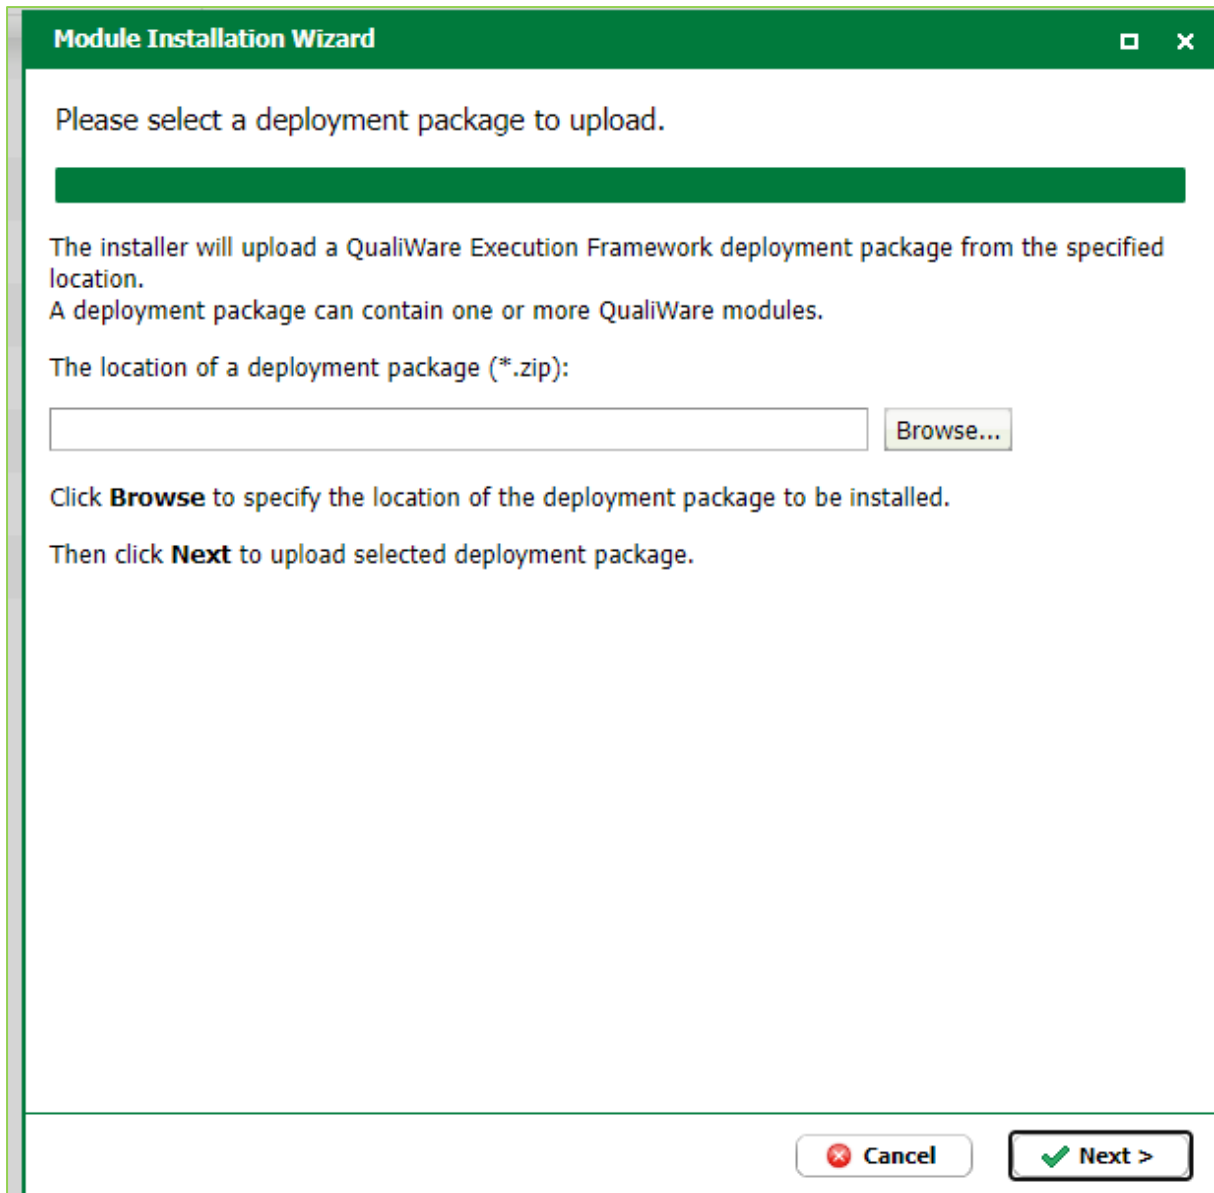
Module Installation Wizard

Please select a deployment package to upload.

The installer will upload a QualiWare Execution Framework deployment package from the specified location.
A deployment package can contain one or more QualiWare modules.

The location of a deployment package (*.zip):

Browse...

Click **Browse** to specify the location of the deployment package to be installed.

Then click **Next** to upload selected deployment package.

Cancel

Next >